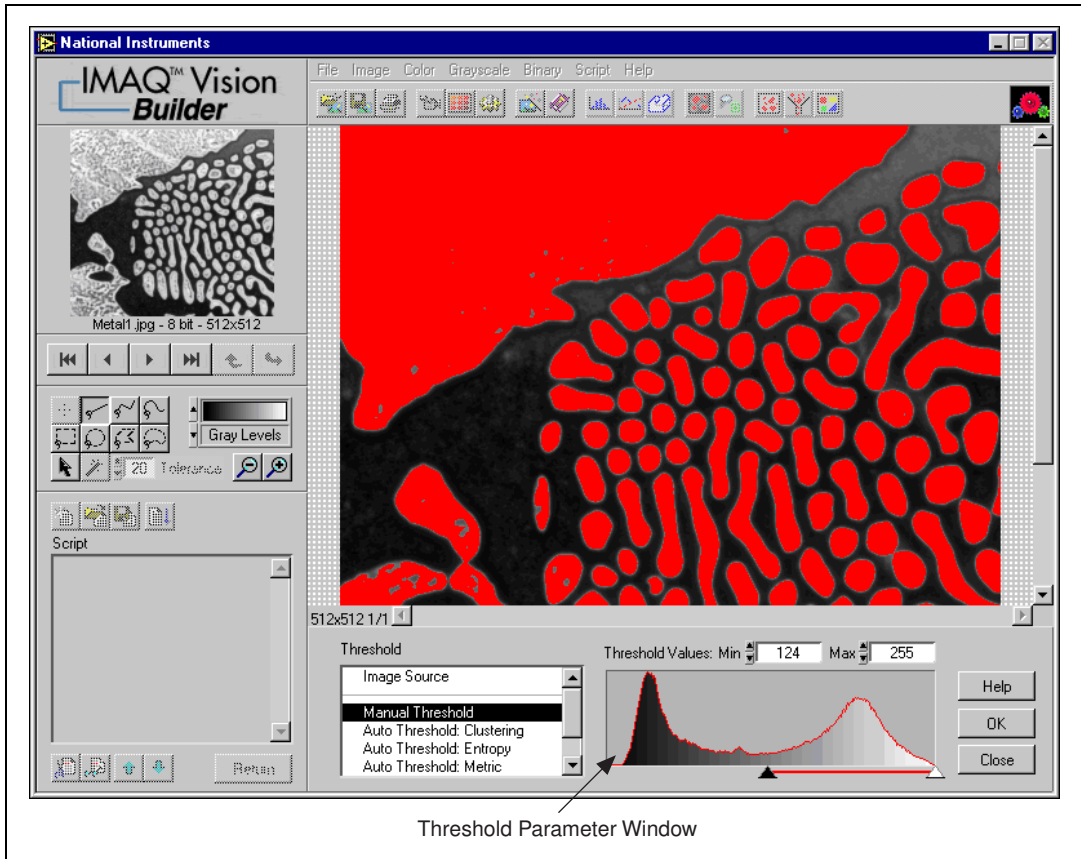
National Instruments

IMAQ™ Vision Builder

File Image Color Grayscale Binary Script Help

Metal1.jpg - 8 bit - 512x512

Gray Levels

20 Tolerance

Script

Return

512x512 1/1

Threshold

Image Source

Manual Threshold
Auto Threshold: Clustering
Auto Threshold: Entropy
Auto Threshold: Metric

Threshold Values: Min 124 Max 255

Help

OK

Close

Threshold Parameter Window